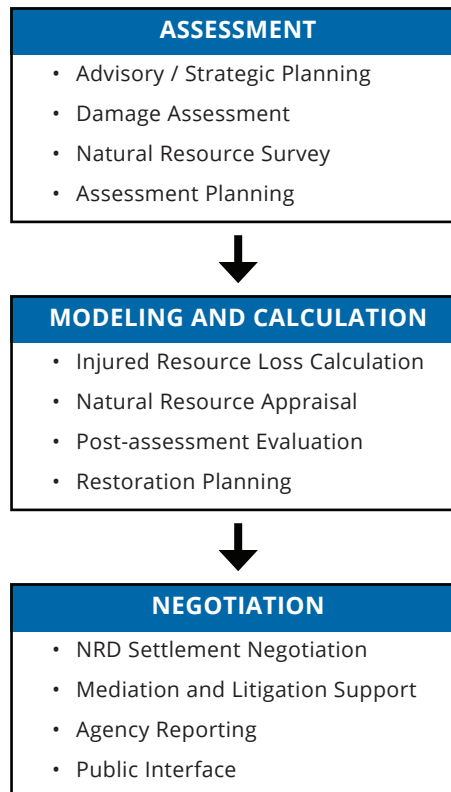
ASSESSMENT

- Advisory / Strategic Planning
- Damage Assessment
- Natural Resource Survey
- Assessment Planning

MODELING AND CALCULATION

- Injured Resource Loss Calculation
- Natural Resource Appraisal
- Post-assessment Evaluation
- Restoration Planning

NEGOTIATION

- NRD Settlement Negotiation
- Mediation and Litigation Support
- Agency Reporting
- Public Interface